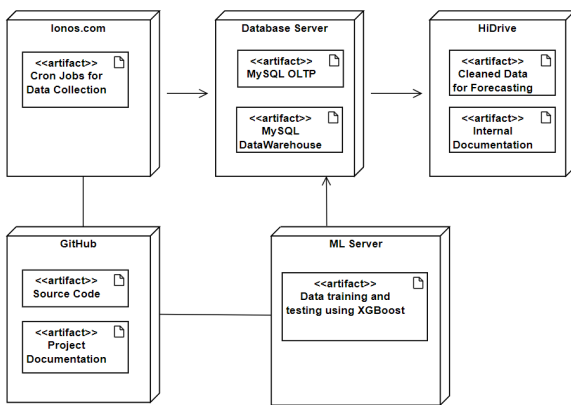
Ionos.com

<<artifact>>
Cron Jobs for Data Collection

Database Server

<<artifact>>
MySQL OLTP

<<artifact>>
MySQL DataWarehouse

HiDrive

<<artifact>>
Cleaned Data for Forecasting

<<artifact>>
Internal Documentation

GitHub

<<artifact>>
Source Code

<<artifact>>
Project Documentation

ML Server

<<artifact>>
Data training and testing using XGBoost